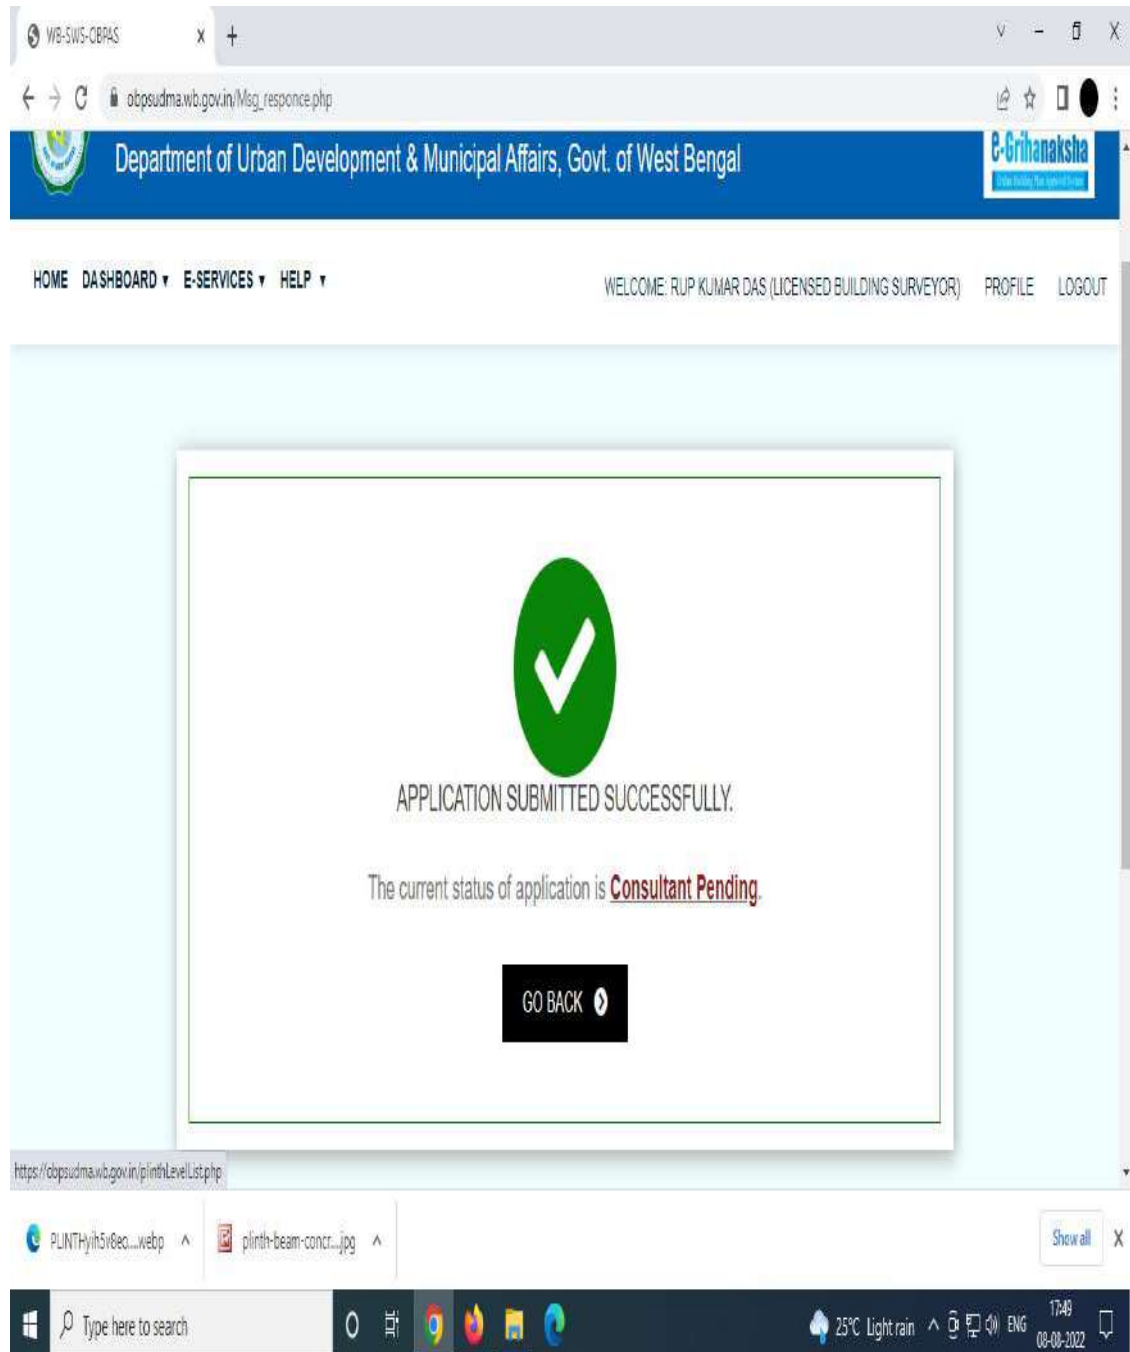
WB-SWS-OBPAS

obpsudma.wb.gov.in/Msg_responce.php

Department of Urban Development & Municipal Affairs, Govt. of West Bengal

e-Grihanaksha

HOME DASHBOARD ▾ E-SERVICES ▾ HELP ▾

WELCOME: RUP KUMAR DAS (LICENSED BUILDING SURVEYOR) PROFILE LOGOUT

APPLICATION SUBMITTED SUCCESSFULLY.

The current status of application is Consultant Pending.

GO BACK

https://obpsudma.wb.gov.in/plinthLevelList.php

PLINTHyih5v8eo....webp

plinth-beam-concr....jpg

Show all

Type here to search

25°C Light rain ENG 17:49 08-08-2022